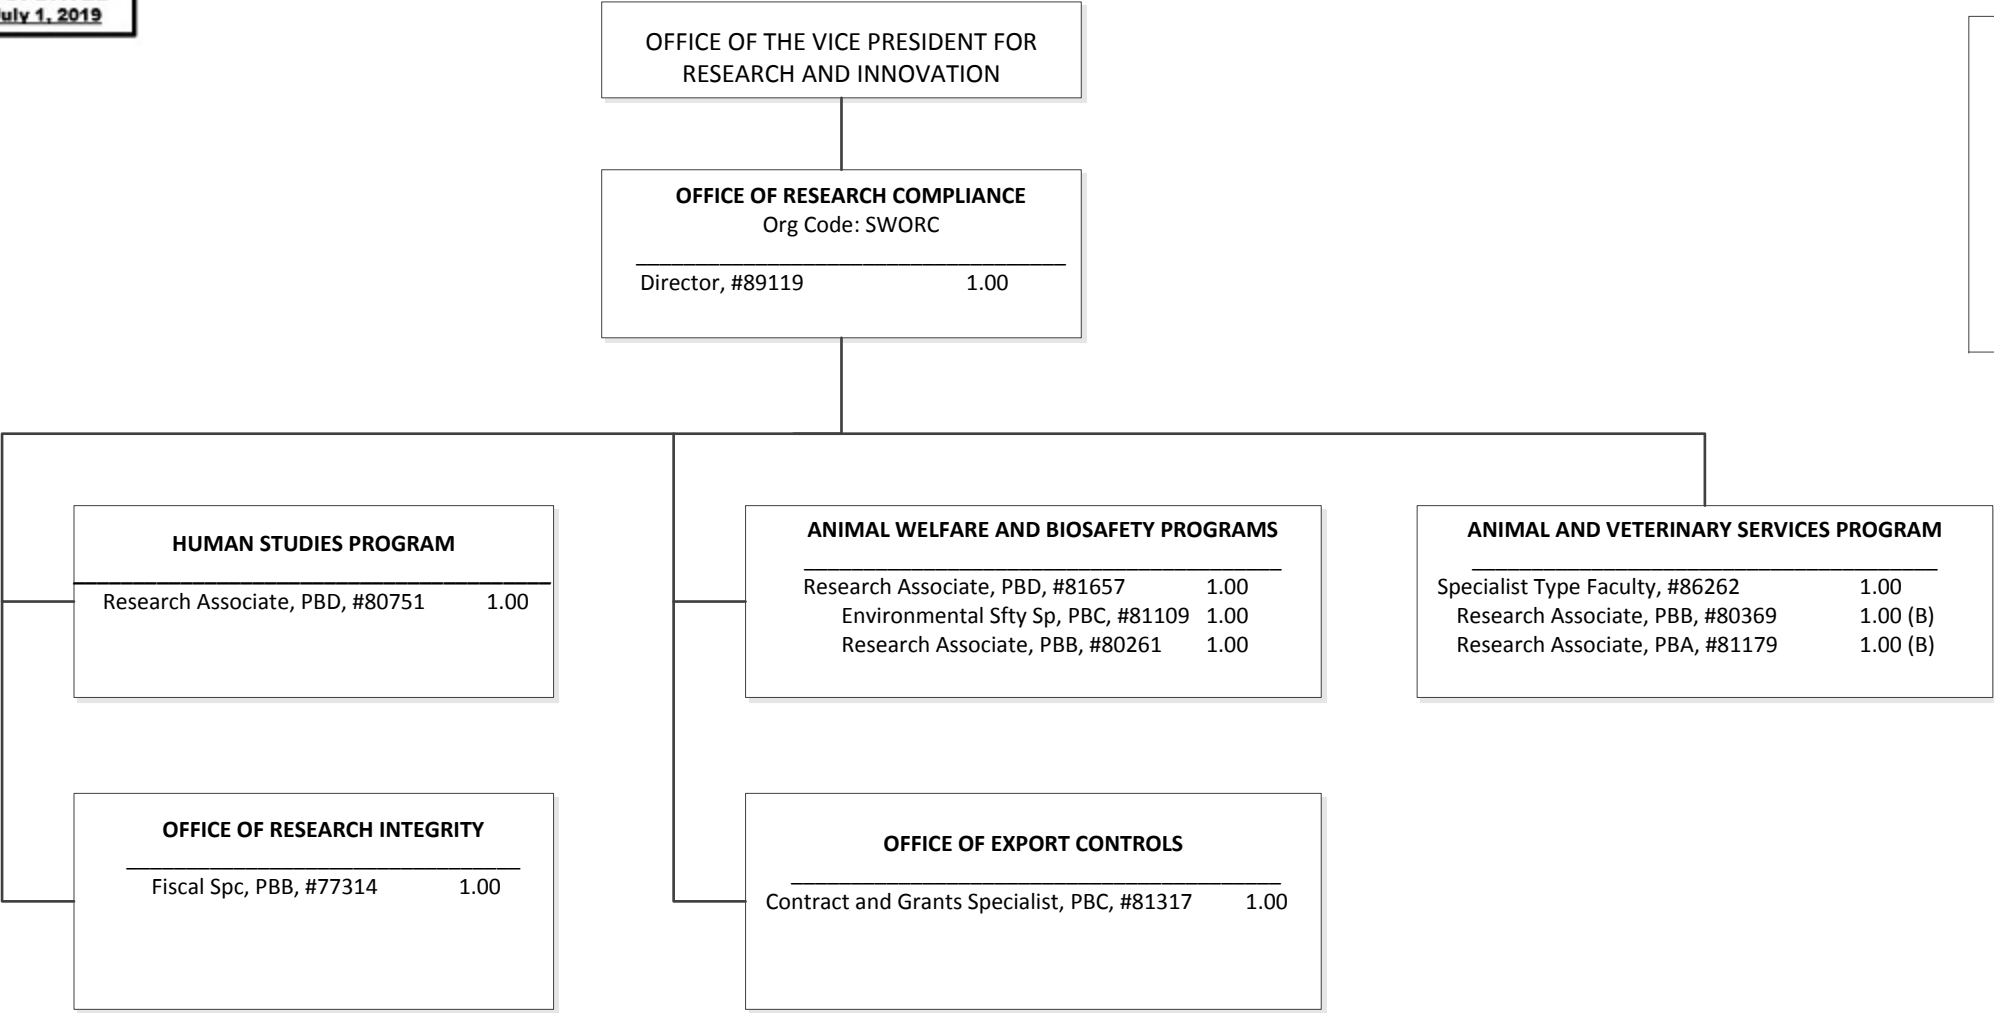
uly 1, 2019

OFFICE OF THE VICE PRESIDENT FOR RESEARCH AND INNOVATION

**OFFICE OF RESEARCH COMPLIANCE**
Org Code: SWORC

Director, #89119 1.00

**HUMAN STUDIES PROGRAM**

Research Associate, PBD, #80751 1.00

**ANIMAL WELFARE AND BIOSAFETY PROGRAMS**

Research Associate, PBD, #81657 1.00
Environmental Sfty Sp, PBC, #81109 1.00
Research Associate, PBB, #80261 1.00

**ANIMAL AND VETERINARY SERVICES PROGRAM**

Specialist Type Faculty, #86262 1.00
Research Associate, PBB, #80369 1.00 (B)
Research Associate, PBA, #81179 1.00 (B)

**OFFICE OF RESEARCH INTEGRITY**

Fiscal Spc, PBB, #77314 1.00

**OFFICE OF EXPORT CONTROLS**

Contract and Grants Specialist, PBC, #81317 1.00